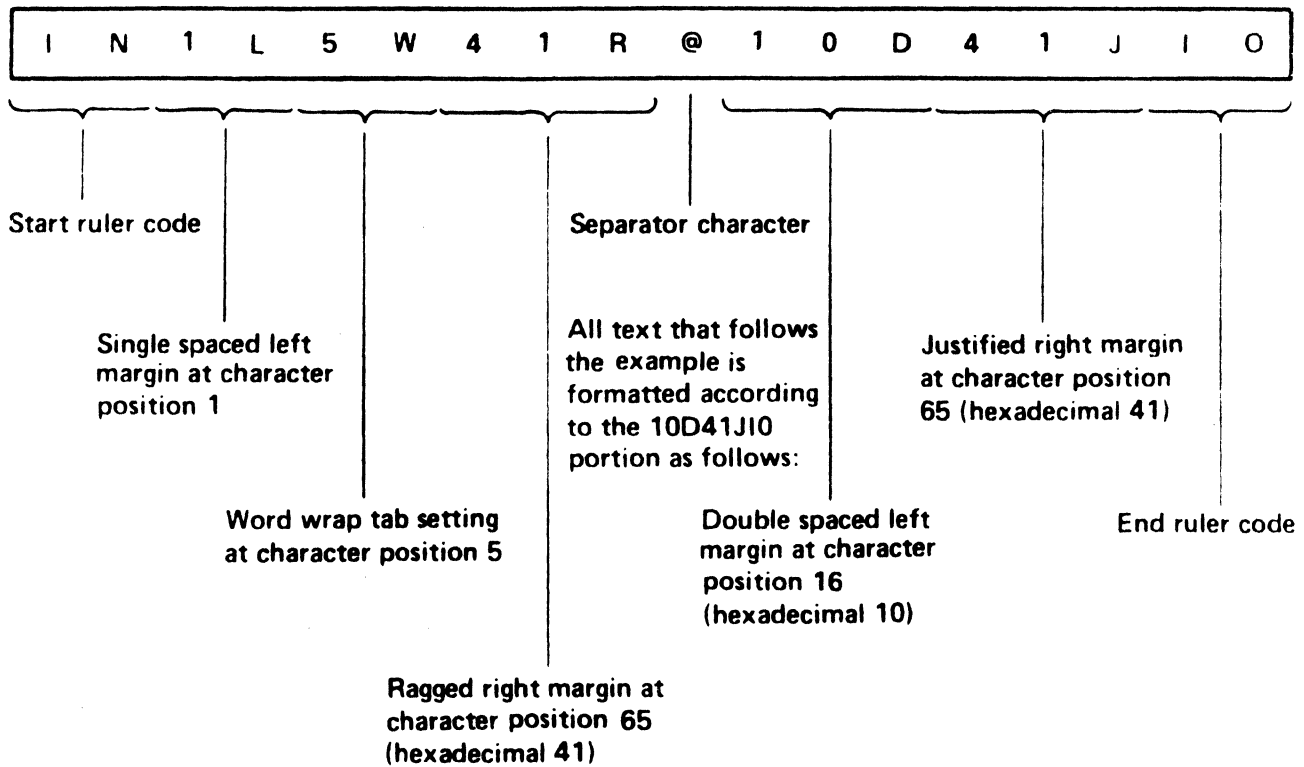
| I | N | 1 | L | 5 | W | 4 | 1 | R | @ | 1 | 0 | D | 4 | 1 | J | I | O |
|---|---|---|---|---|---|---|---|---|---|---|---|---|---|---|---|---|---|

Start ruler code

Separator character

Single spaced left margin at character position 1

All text that follows the example is formatted according to the 10D41JI0 portion as follows:

Justified right margin at character position 65 (hexadecimal 41)

Word wrap tab setting at character position 5

Double spaced left margin at character position 16 (hexadecimal 10)

End ruler code

Ragged right margin at character position 65 (hexadecimal 41)